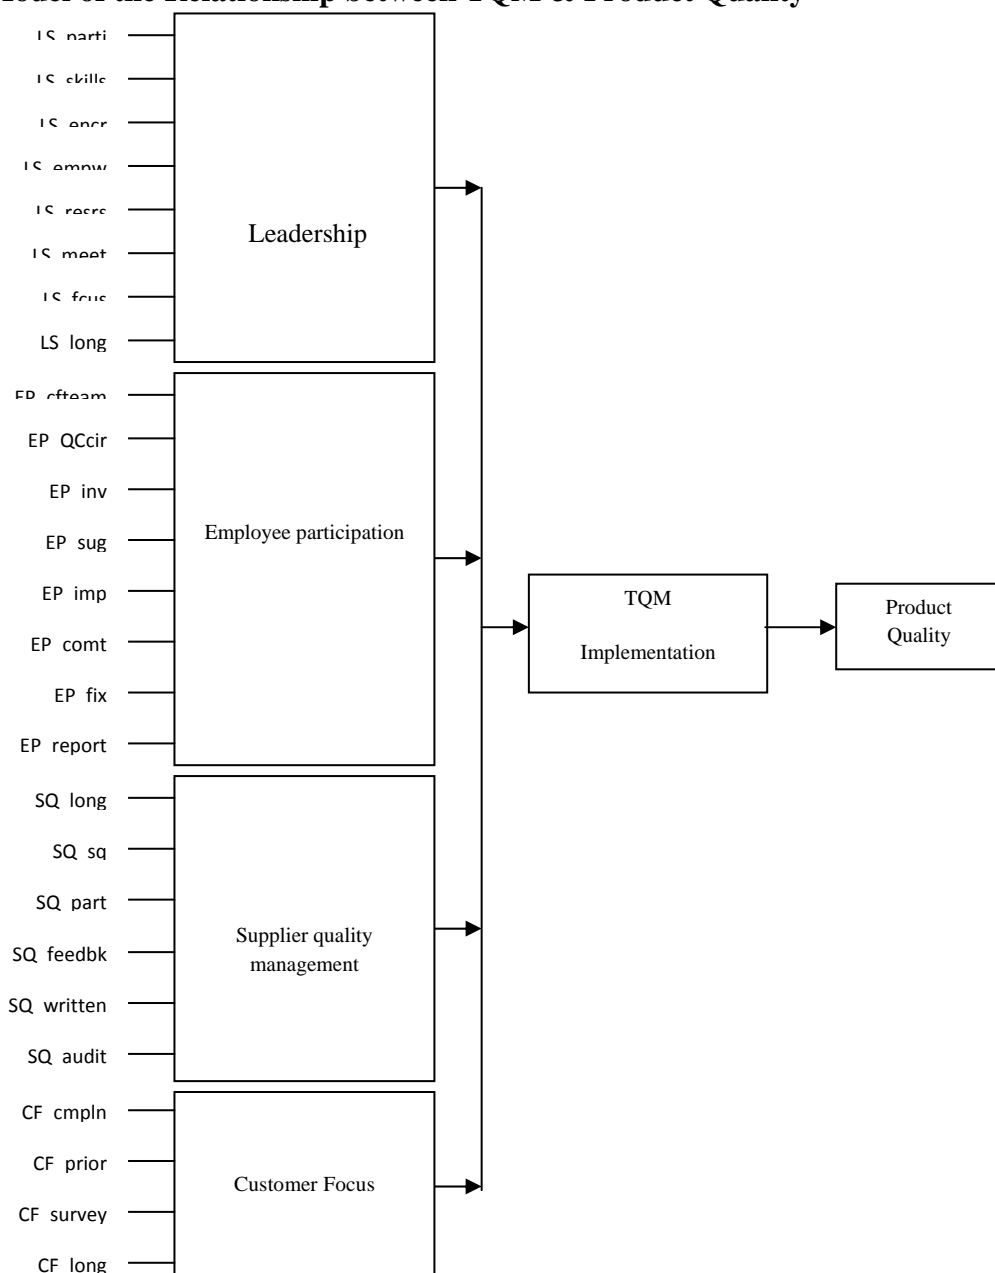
odel of the Relationship between TQM & Product Quality

LS parti
LS skills
LS encr
LS empw
LS resrs
LS meet
LS fcus
LS long

Leadership

EP cfteam
EP QCcir
EP inv
EP sug
EP imp
EP comt
EP fix
EP report

Employee participation

SQ long
SQ sq
SQ part
SQ feedbk
SQ written
SQ audit

Supplier quality management

CF cmpln
CF prior
CF survey
CF long

Customer Focus

TQM

Implementation

Product Quality